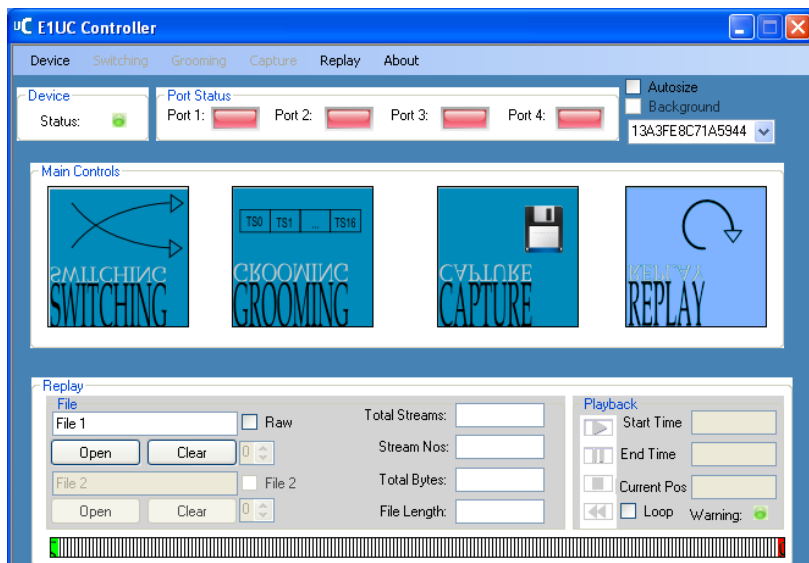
uC E1UC Controller

Device Switching Grooming Capture Replay About

Device
Status:

Port Status
Port 1: Port 2: Port 3: Port 4:

Autosize
Background
13A3FE8C71A5944

Main Controls

TS0 TS1 ... TS16

SWITCHING
SWITCHING

GROOMING
GROOMING

CAPTURE
CAPTURE

REPLAY
REPLAY

Replay
File
File 1
Raw
Open Clear 0
File 2
File 2
Open Clear 0

Total Streams:
Stream Nos:
Total Bytes:
File Length:

Playback
Start Time
End Time
Current Pos
Loop Warning: